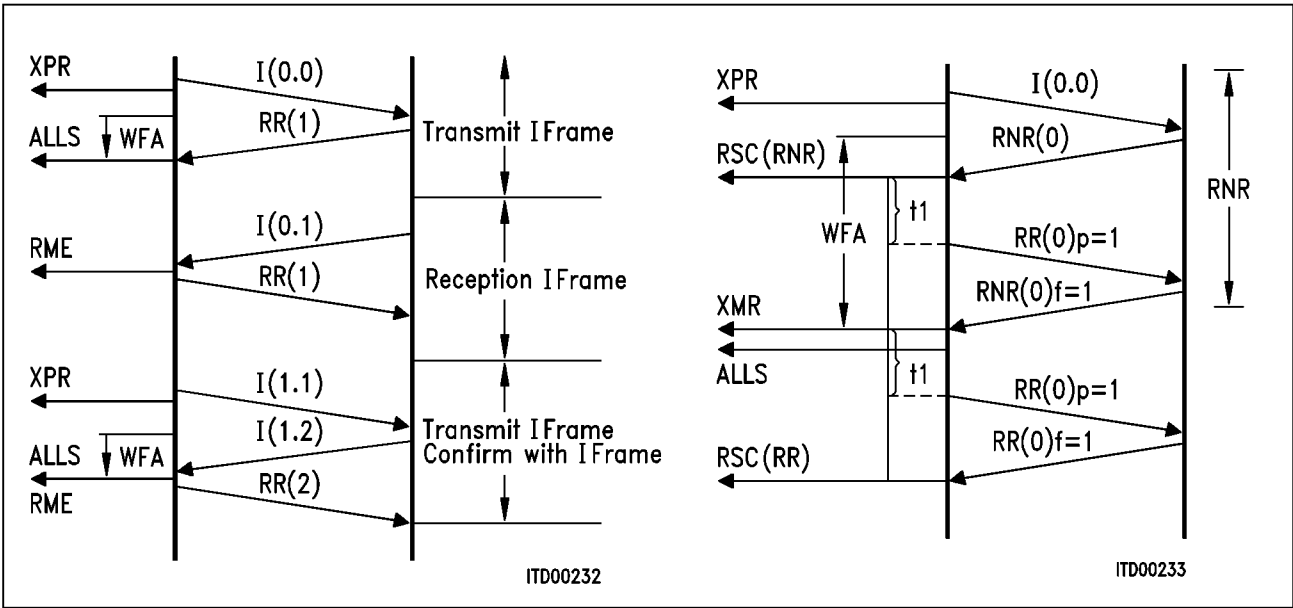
XPR
I(0.0)
ALLS
WFA
RR(1)
Transmit IFrame
I(0.1)
RME
RR(1)
Reception IFrame
XPR
I(1.1)
I(1.2)
Transmit IFrame
Confirm with IFrame
ALLS
WFA
RME
RR(2)
ITD00232

XPR
I(0.0)
RSC(RNR)
RNR(0)
RNR
t1
WFA
RR(0)p=1
RNR(0)f=1
XMR
ALLS
t1
RR(0)p=1
RR(0)f=1
RSC(RR)
ITD00233